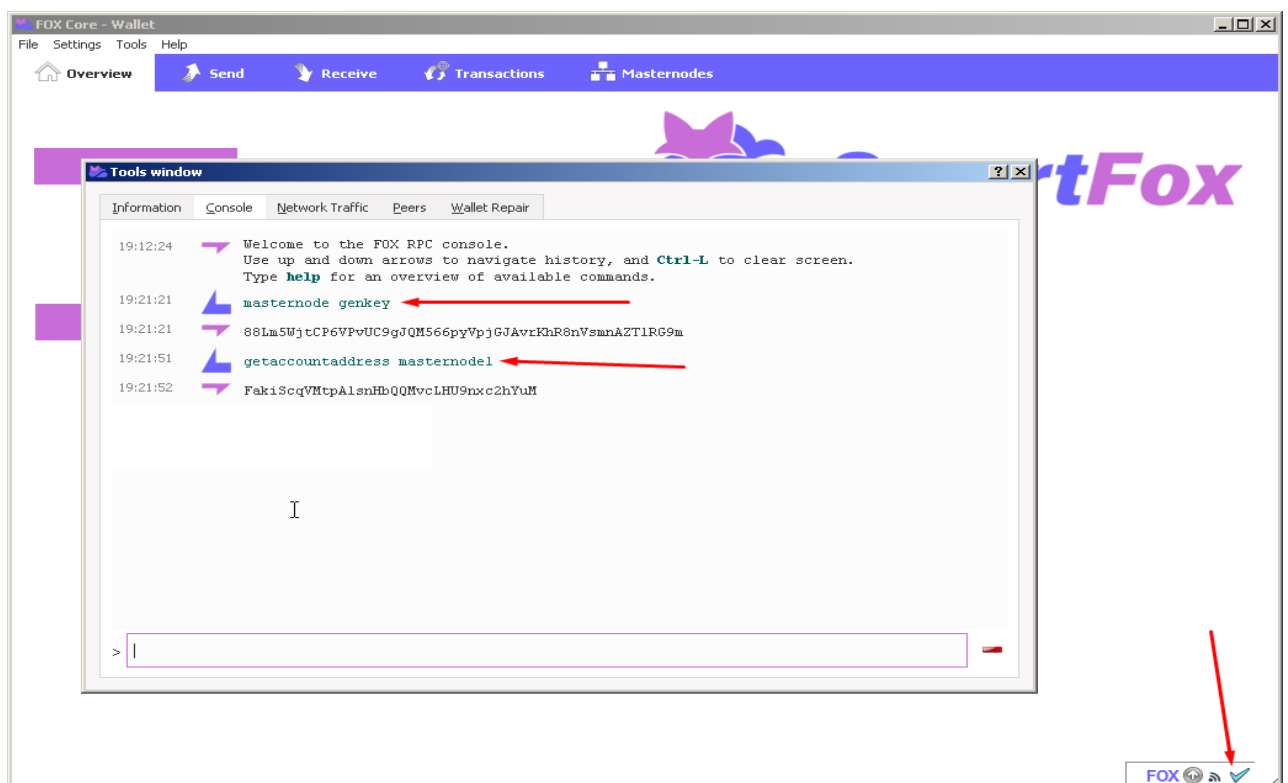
FOX Core - Wallet

File Settings Tools Help

Overview Send Receive Transactions Masternodes

rtFox

Tools window

Information Console Network Traffic Peers Wallet Repair

19:12:24 Welcome to the FOX RPC console.
Use up and down arrows to navigate history, and Ctrl-L to clear screen.
Type help for an overview of available commands.

19:21:21 masternode genkey

19:21:21 88Lm5WjtCP6VPvUC9gJQM566pyVpjGJAvrKhR8nVsmnAZT1RG9m

19:21:51 getaccountaddress masternode1

19:21:52 FakiScqVMtpAlsnHbQQMvcLHU9nxc2hYuM

>

FOX